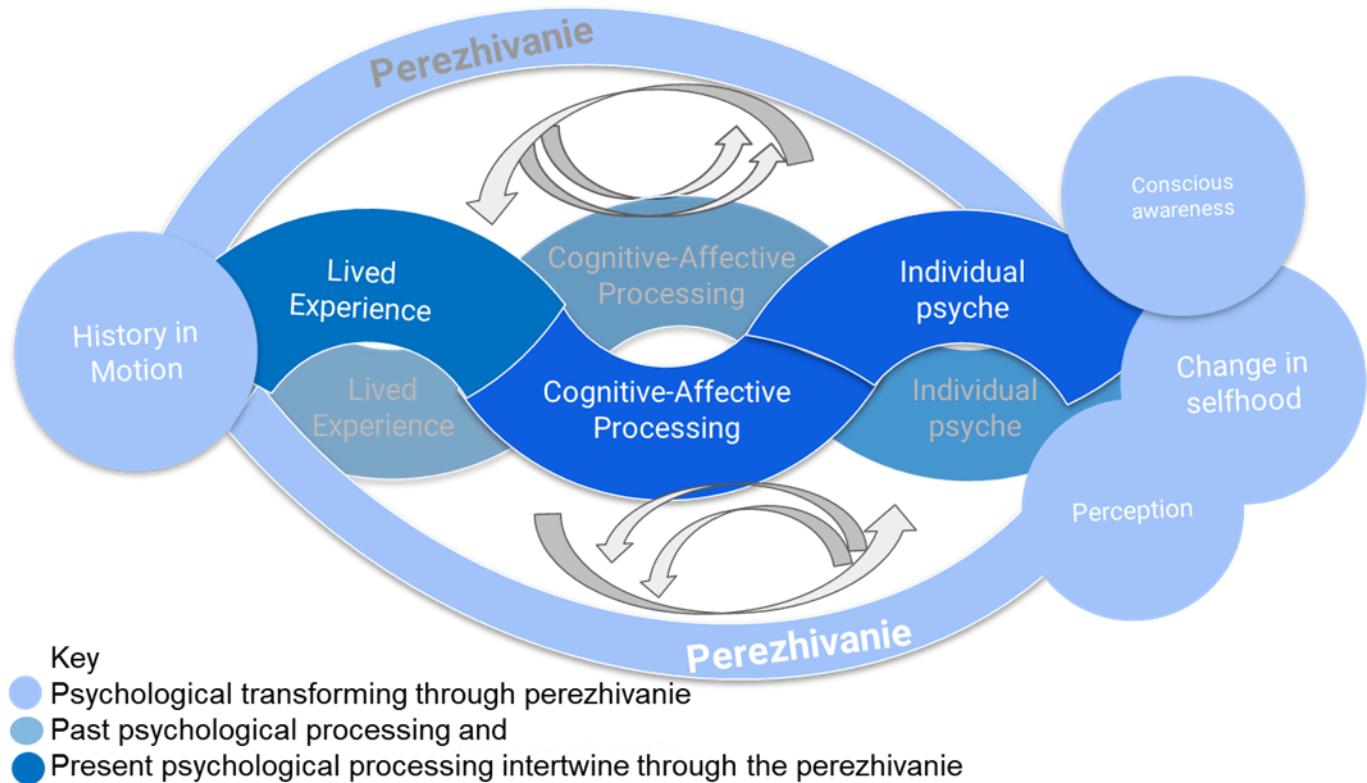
Perezhivanie

Conscious awareness

History in Motion

Lived Experience

Cognitive-Affective Processing

Individual psyche

Change in selfhood

Lived Experience

Cognitive-Affective Processing

Individual psyche

Perception

Perezhivanie

Key
Psychological transforming through perezhivanie
Past psychological processing and
Present psychological processing intertwine through the perezhivanie